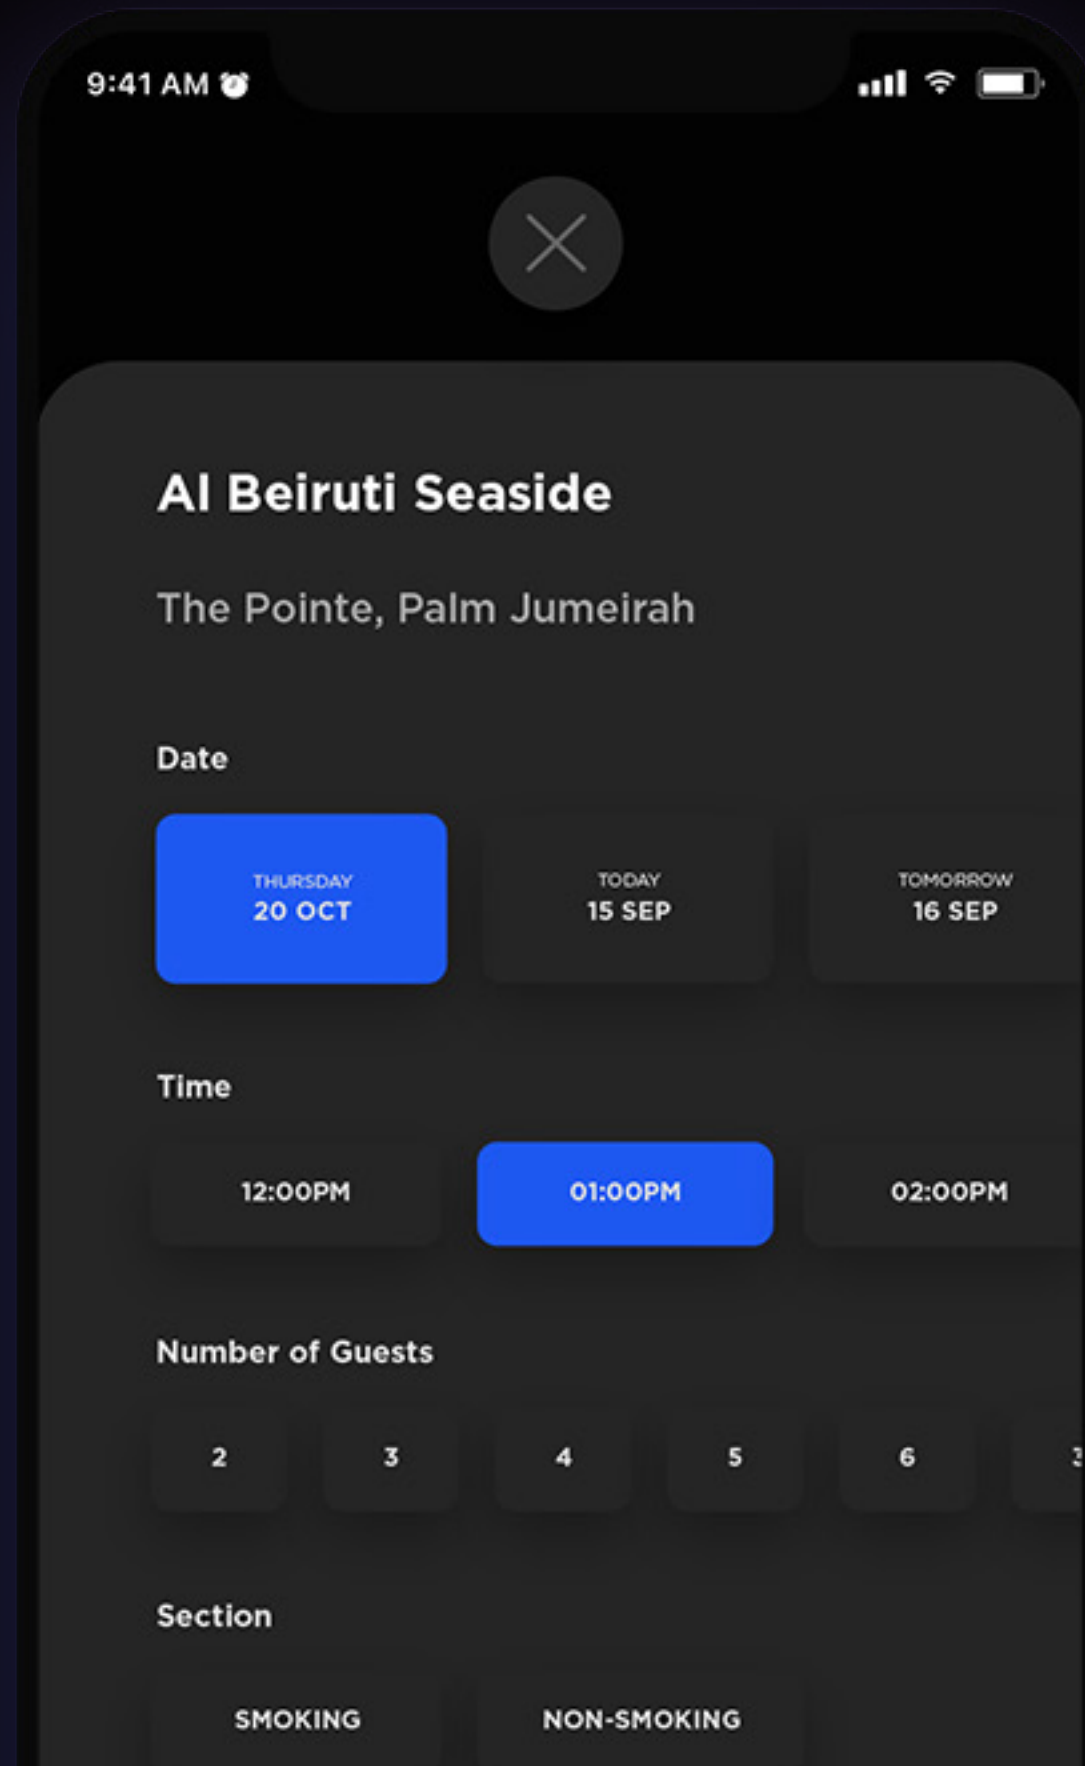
9:41 AM

Al Beiruti Seaside

The Pointe, Palm Jumeirah

Date

THURSDAY
20 OCT

TODAY
15 SEP

TOMORROW
16 SEP

Time

12:00PM

01:00PM

02:00PM

Number of Guests

2

3

4

5

6

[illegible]

Section

SMOKING

NON-SMOKING